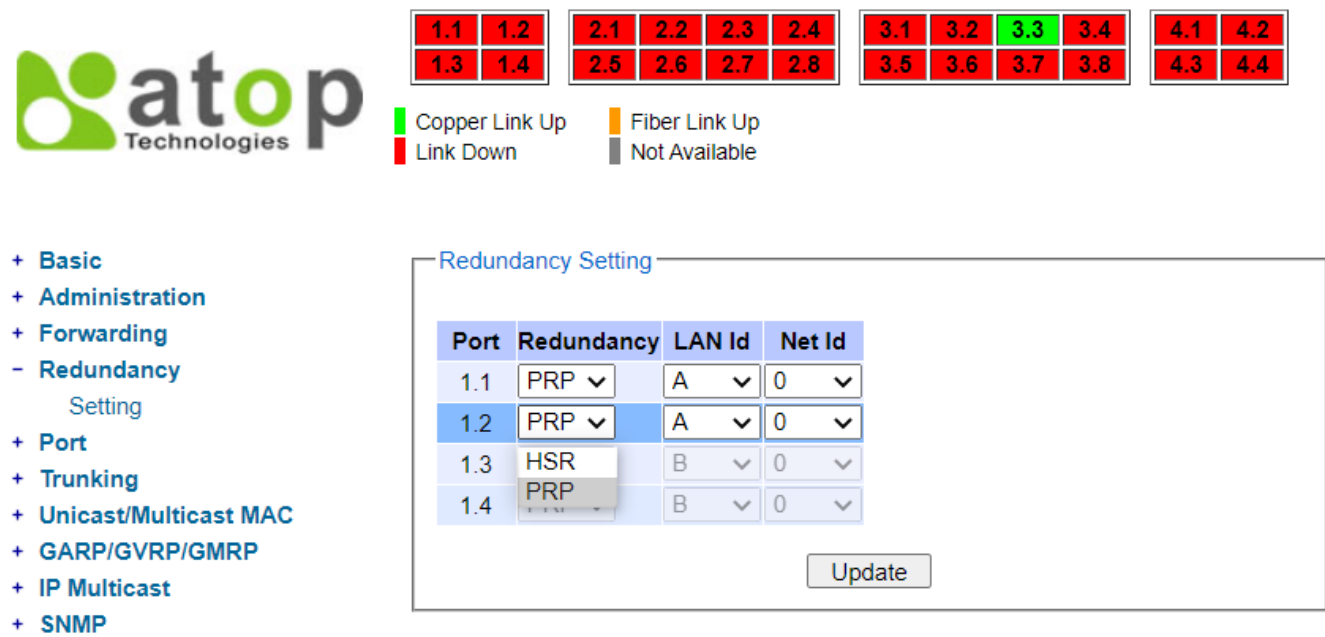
atop Technologies

| 1.1 | 1.2 |
|---|---|
| 1.3 | 1.4 |

| 2.1 | 2.2 | 2.3 | 2.4 |
|---|---|---|---|
| 2.5 | 2.6 | 2.7 | 2.8 |

| 3.1 | 3.2 | 3.3 | 3.4 |
|---|---|---|---|
| 3.5 | 3.6 | 3.7 | 3.8 |

| 4.1 | 4.2 |
|---|---|
| 4.3 | 4.4 |

Copper Link Up
Fiber Link Up
Link Down
Not Available

+ Basic
+ Administration
+ Forwarding
− Redundancy
Setting
+ Port
+ Trunking
+ Unicast/Multicast MAC
+ GARP/GVRP/GMRP
+ IP Multicast
+ SNMP

Redundancy Setting

| Port | Redundancy | LAN Id | Net Id |
|---|---|---|---|
| 1.1 | PRP | A | 0 |
| 1.2 | PRP | A | 0 |
| 1.3 | HSR | B | 0 |
| 1.4 | PRP | B | 0 |

Update